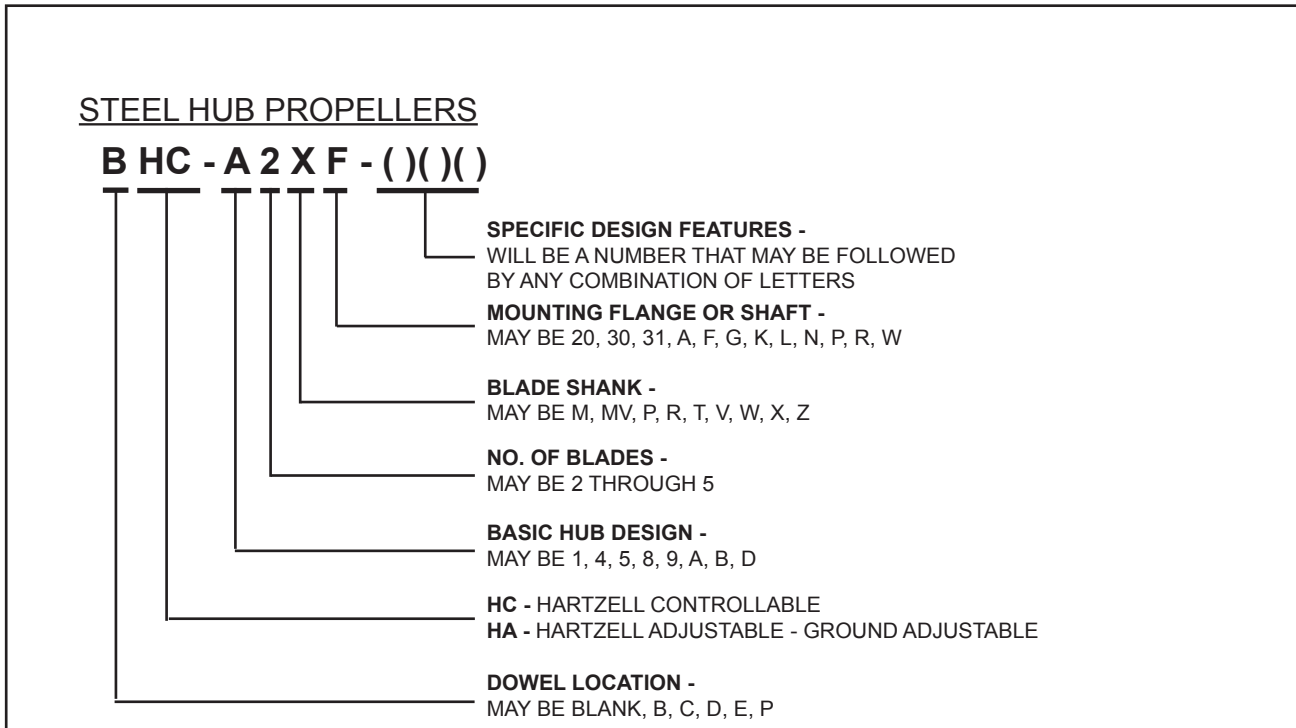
STEEL HUB PROPELLERS

B HC - A 2 X F - ( )( )( )

**SPECIFIC DESIGN FEATURES -**
WILL BE A NUMBER THAT MAY BE FOLLOWED BY ANY COMBINATION OF LETTERS

**MOUNTING FLANGE OR SHAFT -**
MAY BE 20, 30, 31, A, F, G, K, L, N, P, R, W

**BLADE SHANK -**
MAY BE M, MV, P, R, T, V, W, X, Z

**NO. OF BLADES -**
MAY BE 2 THROUGH 5

**BASIC HUB DESIGN -**
MAY BE 1, 4, 5, 8, 9, A, B, D

**HC -** HARTZELL CONTROLLABLE
**HA -** HARTZELL ADJUSTABLE - GROUND ADJUSTABLE

**DOWEL LOCATION -**
MAY BE BLANK, B, C, D, E, P